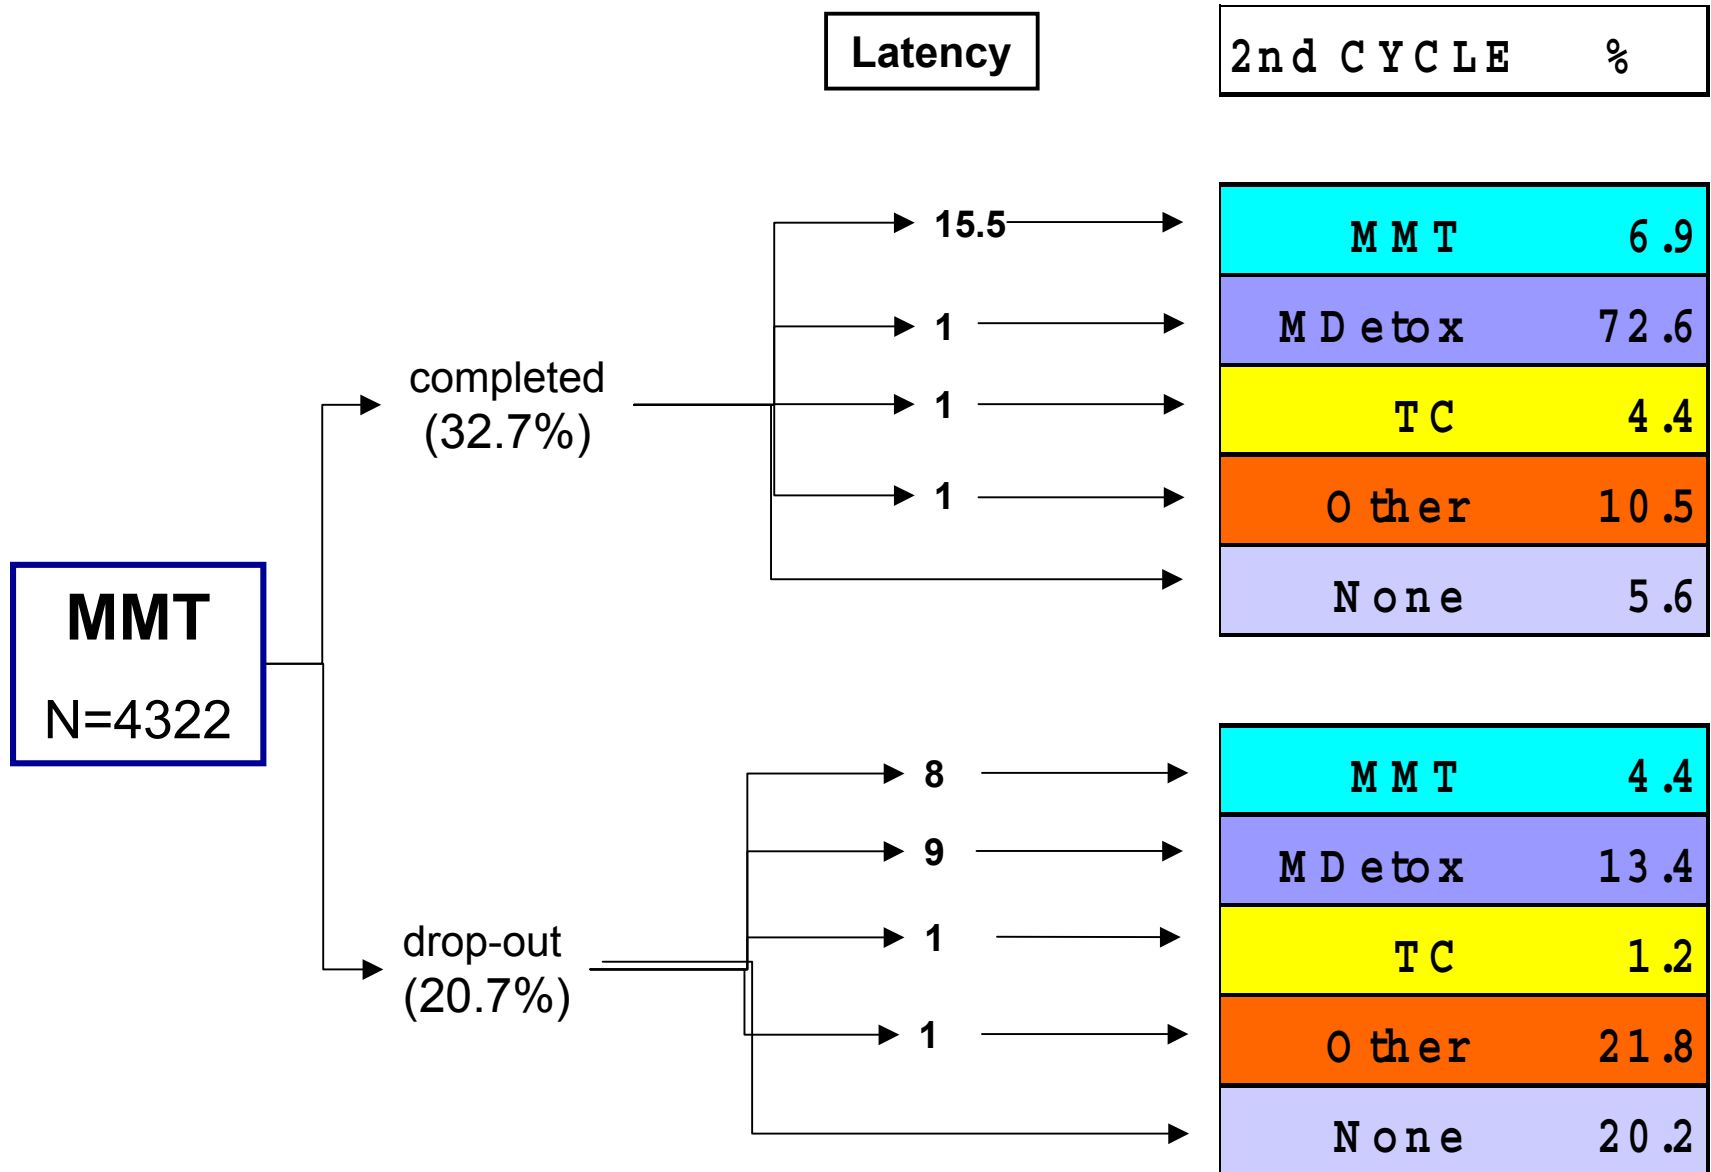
Latency

2nd CYCLE %

MMT
N=4322

completed
(32.7%)

15.5
1
1
1

| MMT | 6.9 |
|---|---|
| MDetox | 72.6 |
| TC | 4.4 |
| Other | 10.5 |
| None | 5.6 |

drop-out
(20.7%)

8
9
1
1

| MMT | 4.4 |
|---|---|
| MDetox | 13.4 |
| TC | 1.2 |
| Other | 21.8 |
| None | 20.2 |